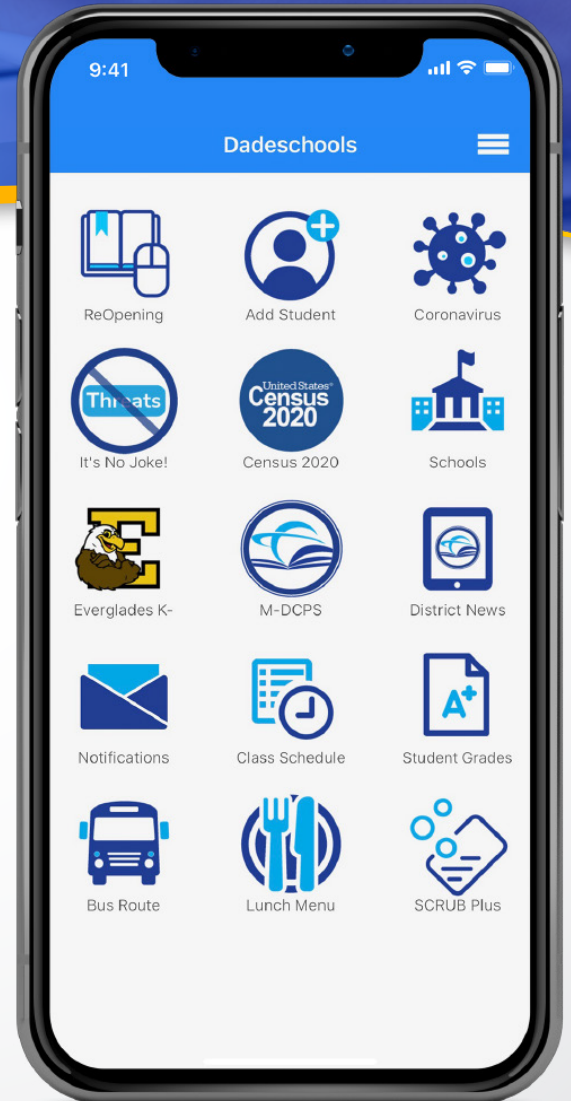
9:41

Dadeschools

ReOpening

Add Student

Coronavirus

Threats

It's No Joke!

United States Census 2020

Census 2020

Schools

E

Everglades K-

M-DCPS

District News

Notifications

Class Schedule

A+

Student Grades

Bus Route

Lunch Menu

SCRUB Plus